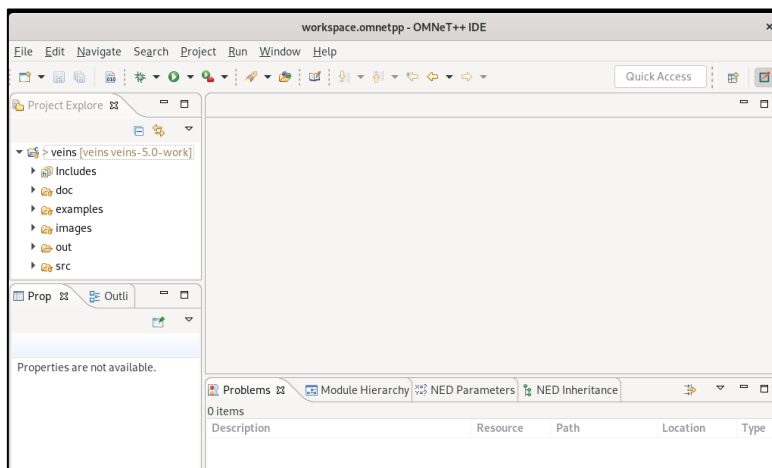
workspace.omnetpp - OMNeT++ IDE

File Edit Navigate Search Project Run Window Help

Quick Access

Project Explore

> veins [veins veins-5.0-work]
Includes
doc
examples
images
out
src

Prop
Outli

Properties are not available.

Problems
Module Hierarchy
NED Parameters
NED Inheritance

0 items

| Description | Resource | Path | Location | Type |
|---|---|---|---|---|